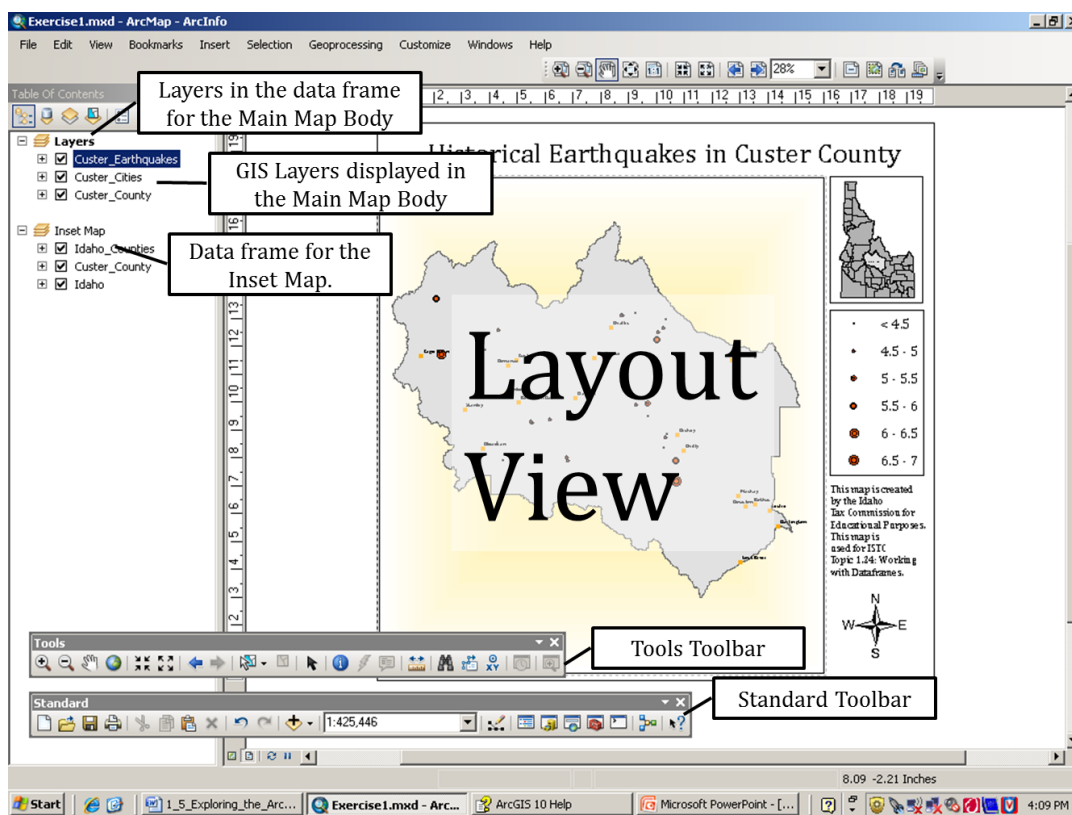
Exercise1.mxd - ArcMap - ArcInfo

File Edit View Bookmarks Insert Selection Geoprocessing Customize Windows Help

28%

Table Of Contents

Layers in the data frame for the Main Map Body

Layers
Custer_Earthquakes
Custer_Cities
Custer_County

GIS Layers displayed in the Main Map Body

Inset Map
Idaho_Counties
Custer_County
Idaho

Data frame for the Inset Map.

Historical Earthquakes in Custer County

Layout View

< 4.5
4.5 - 5
5 - 5.5
5.5 - 6
6 - 6.5
6.5 - 7

This map is created by the Idaho Tax Commission for Educational Purposes. This map is used for ISTC Topic 1.24: Working with Dataframes.

N
W E
S

Tools

Tools Toolbar

Standard

1:425,446

Standard Toolbar

8.09 -2.21 Inches

Start 1_5_Exploring_the_Arc... Exercise1.mxd - Arc... ArcGIS 10 Help Microsoft PowerPoint - [... 4:09 PM